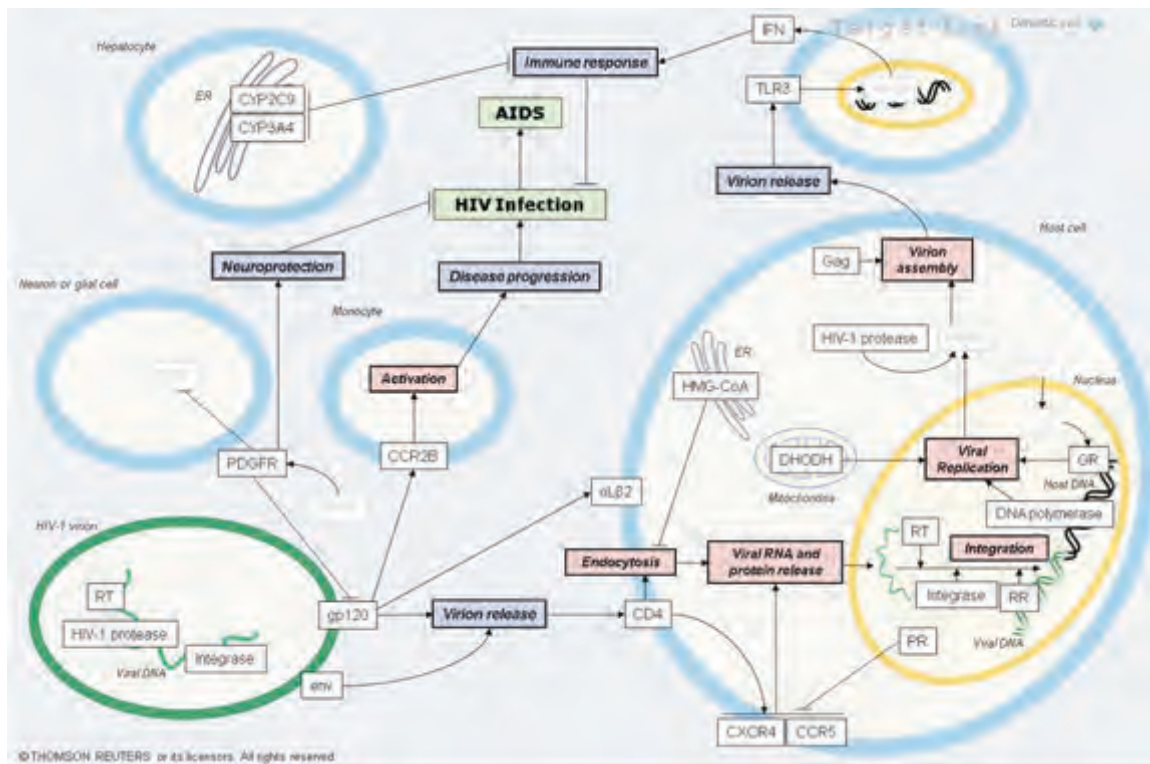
Hepatocyte

ER

CYP2C9

CYP3A4

Immune response

IFN

Target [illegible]

Dendritic cell

TLR3

AIDS

HIV Infection

Virion release

Host cell

Neuroprotection

Disease progression

Gag

Virion assembly

Neuron or glial cell

Monocyte

ER

HIV-1 protease

Activation

HMG-CoA

Nucleus

DHODH

Viral Replication

GR

PDGFR

CCR2B

Mitochondria

Host DNA

αLβ2

DNA polymerase

HIV-1 virion

RT

Endocytosis

Viral RNA and protein release

Integration

RT

gp120

Virion release

CD4

HIV-1 protease

Integrase

RR

Integrase

Viral DNA

Viral DNA

PR

env

CXCR4

CCR5

© THOMSON REUTERS or its licensors. All rights reserved.